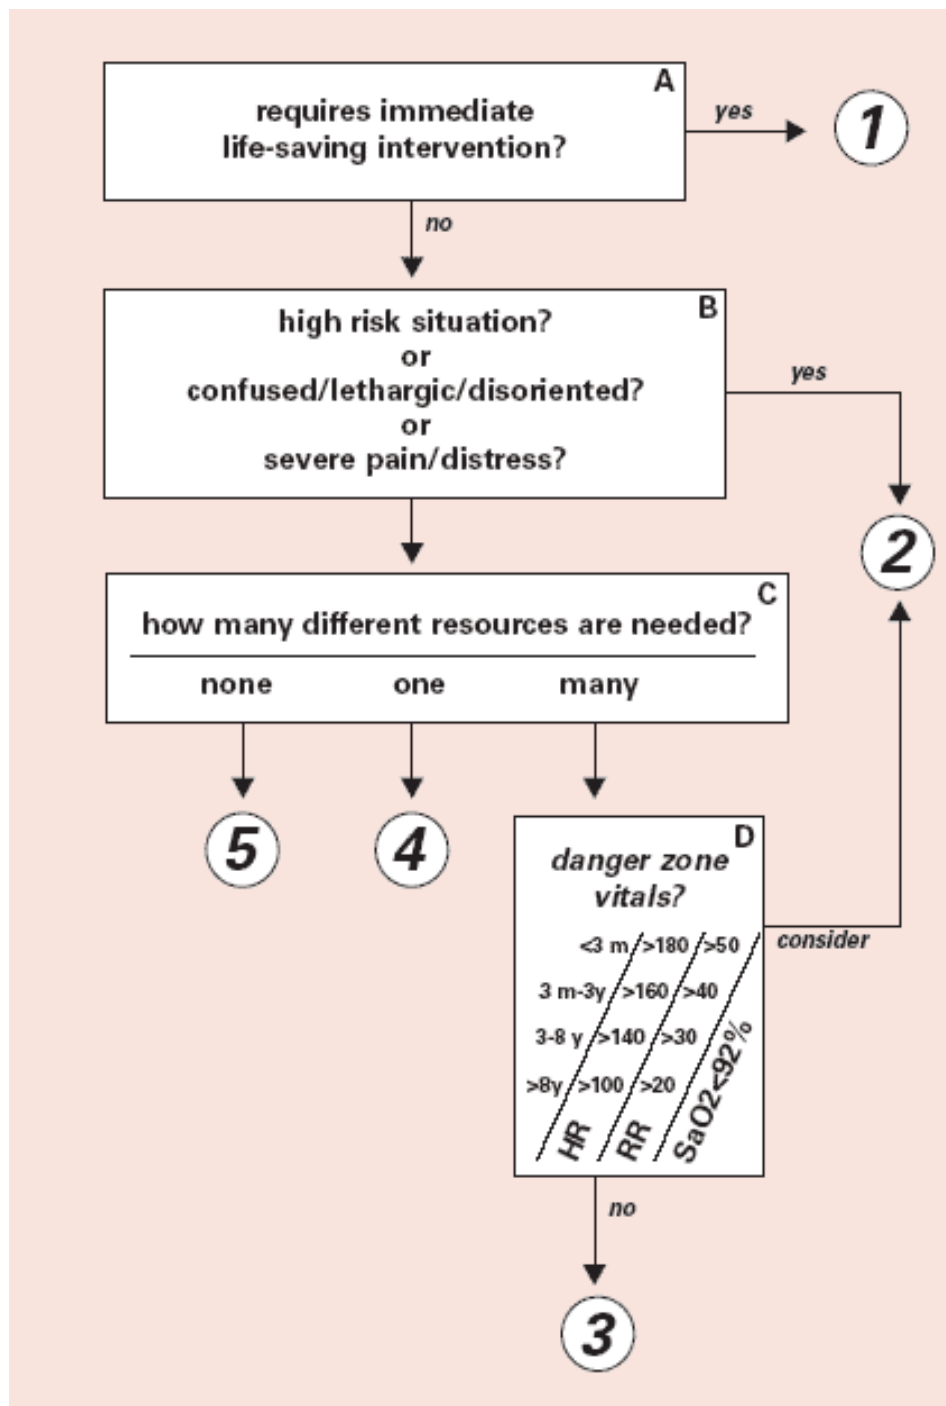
A
requires immediate life-saving intervention?

yes

1

no

B
high risk situation?
or
confused/lethargic/disoriented?
or
severe pain/distress?

yes

2

C
how many different resources are needed?

none one many

5

4

D
danger zone vitals?

consider

<3 m >180 >50
3 m-3y >160 >40
3-8 y >140 >30
>8y >100 >20
HR RR SaO2<92%

no

3